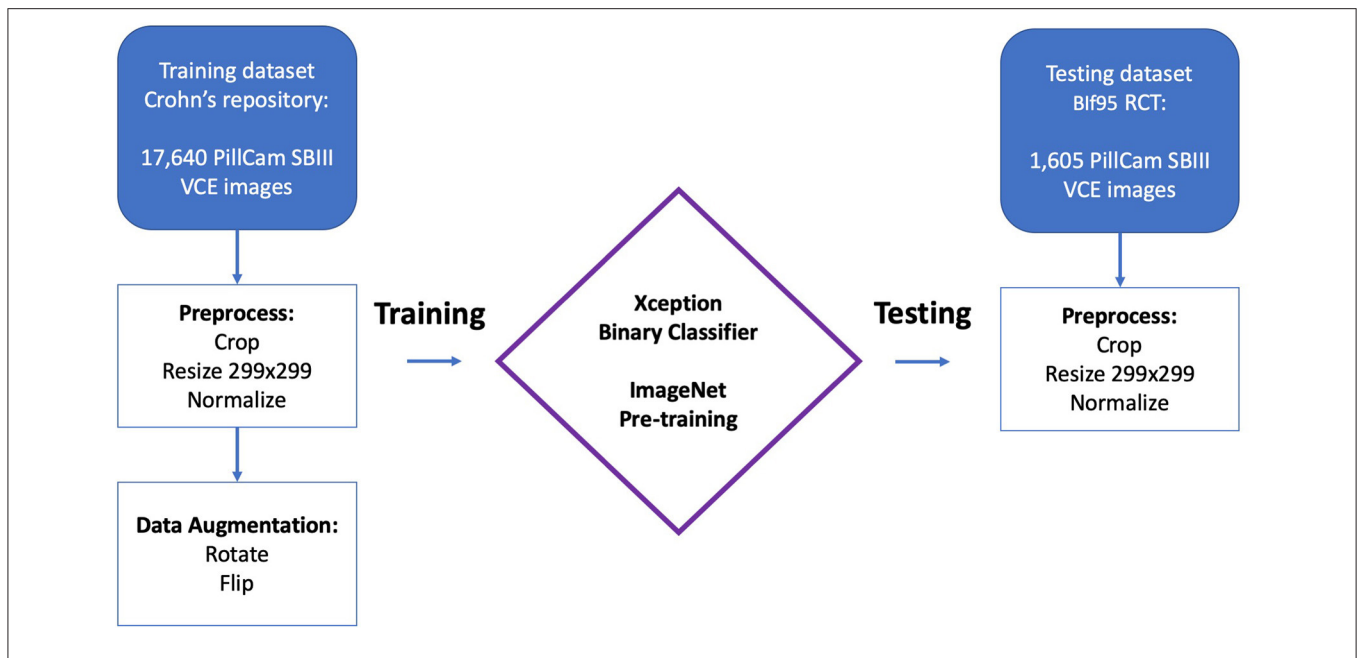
Training dataset
Crohn's repository:

17,640 PillCam SBIII
VCE images

Preprocess:
Crop
Resize 299x299
Normalize

Data Augmentation:
Rotate
Flip

Training

Xception
Binary Classifier

ImageNet
Pre-training

Testing

Testing dataset
BIf95 RCT:

1,605 PillCam SBIII
VCE images

Preprocess:
Crop
Resize 299x299
Normalize